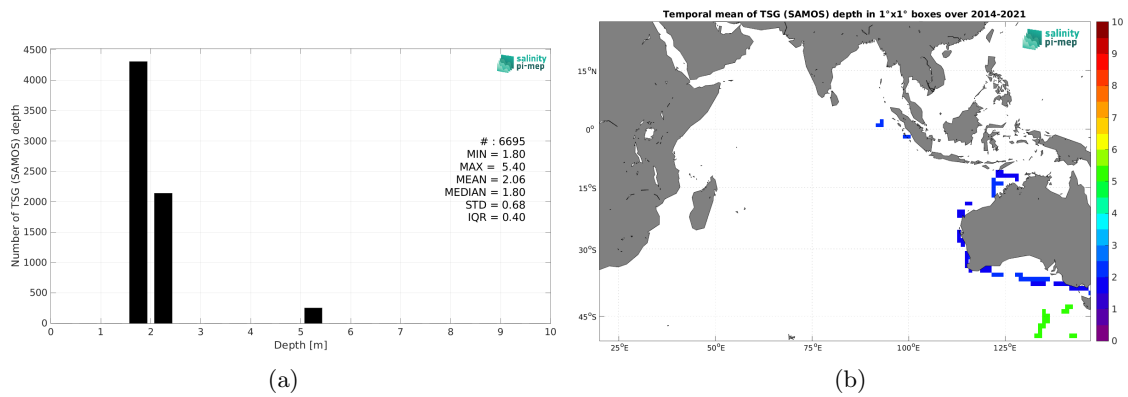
4500
4000
3500
3000
2500
2000
1500
1000
500
0
Number of TSG (SAMOS) depth
0 1 2 3 4 5 6 7 8 9 10
Depth [m]
salinity pi-mep
# : 6695
MIN = 1.80
MAX = 5.40
MEAN = 2.06
MEDIAN = 1.80
STD = 0.68
IQR = 0.40
(a)

Temporal mean of TSG (SAMOS) depth in 1°x1° boxes over 2014-2021
salinity pi-mep
$15^oN$
$0^o$
$15^oS$
$30^oS$
$45^oS$
$25^oE$ $50^oE$ $75^oE$ $100^oE$ $125^oE$
10
9
8
7
6
5
4
3
2
1
0
(b)